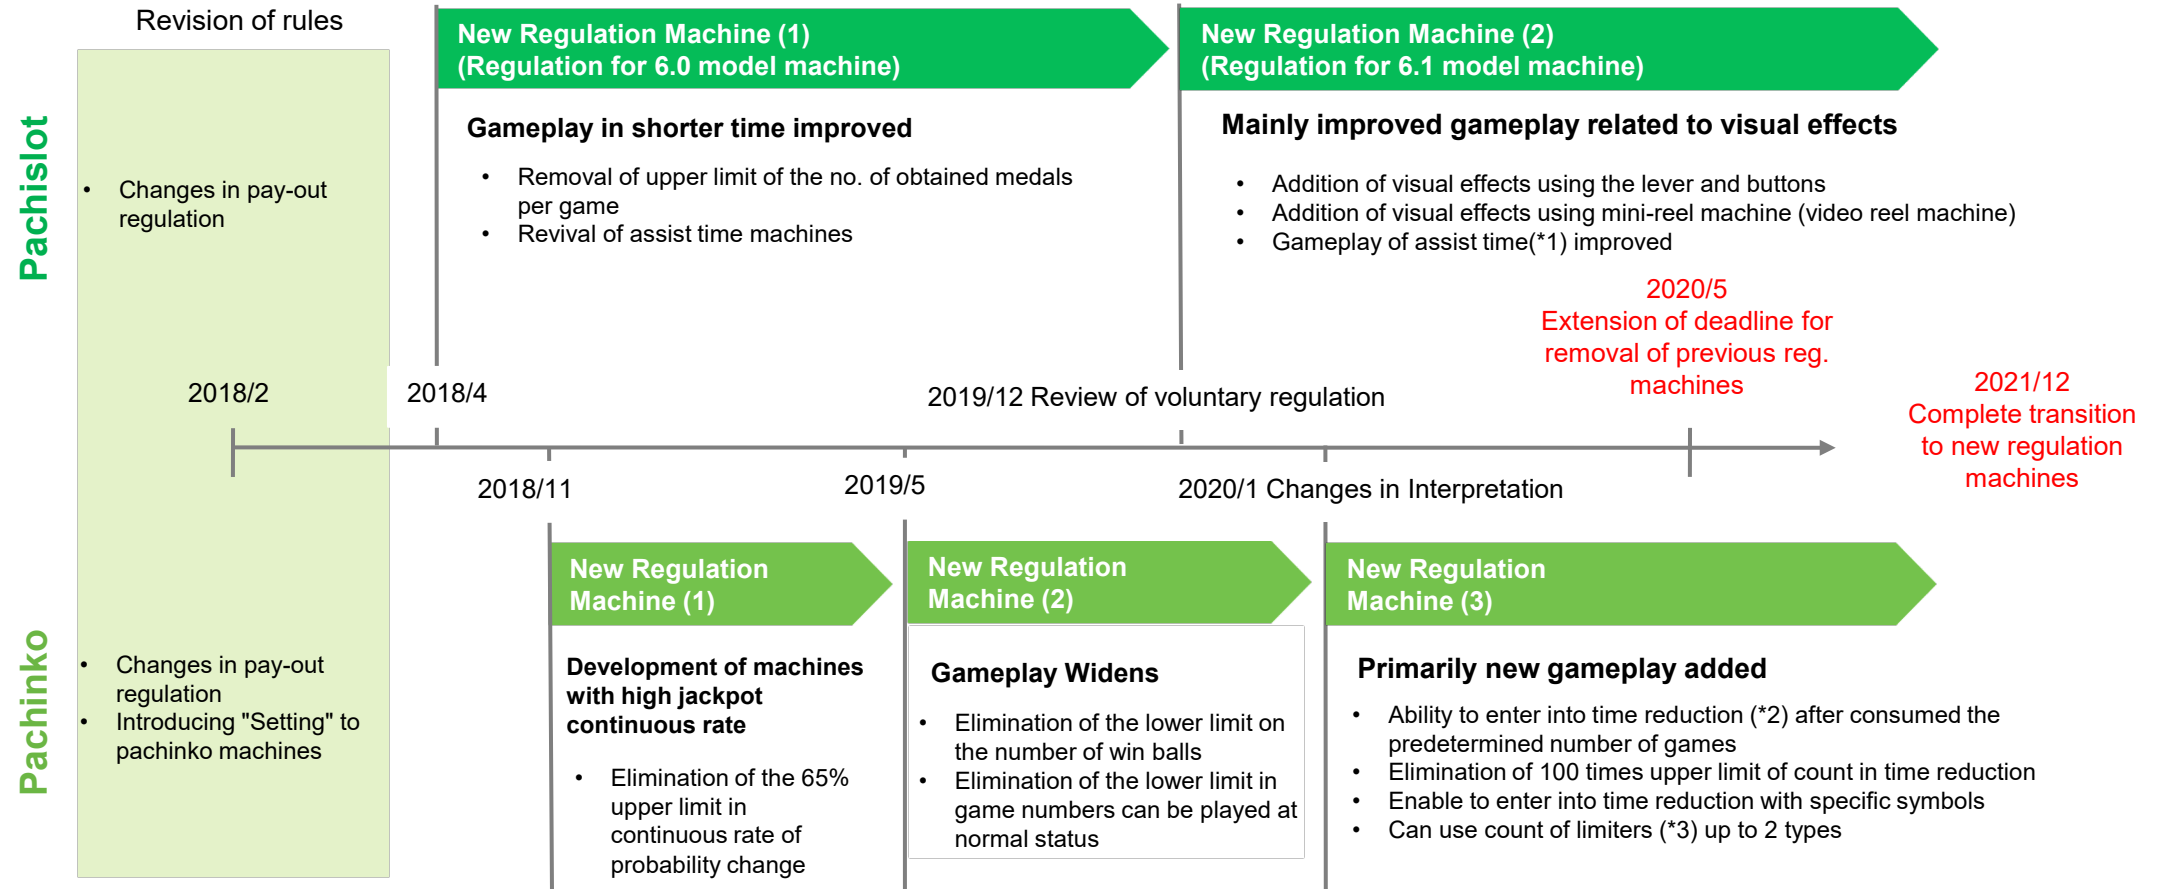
Revision of rules

Pachislot

• Changes in pay-out regulation

New Regulation Machine (1)
(Regulation for 6.0 model machine)

Gameplay in shorter time improved

• Removal of upper limit of the no. of obtained medals per game
• Revival of assist time machines

New Regulation Machine (2)
(Regulation for 6.1 model machine)

Mainly improved gameplay related to visual effects

• Addition of visual effects using the lever and buttons
• Addition of visual effects using mini-reel machine (video reel machine)
• Gameplay of assist time(*1) improved

2020/5
Extension of deadline for removal of previous reg. machines

2018/2

2018/4

2019/12 Review of voluntary regulation

2021/12
Complete transition to new regulation machines

2018/11

2019/5

2020/1 Changes in Interpretation

Pachinko

• Changes in pay-out regulation
• Introducing "Setting" to pachinko machines

New Regulation Machine (1)

Development of machines with high jackpot continuous rate

• Elimination of the 65% upper limit in continuous rate of probability change

New Regulation Machine (2)

Gameplay Widens

• Elimination of the lower limit on the number of win balls
• Elimination of the lower limit in game numbers can be played at normal status

New Regulation Machine (3)

Primarily new gameplay added

• Ability to enter into time reduction (*2) after consumed the predetermined number of games
• Elimination of 100 times upper limit of count in time reduction
• Enable to enter into time reduction with specific symbols
• Can use count of limiters (*3) up to 2 types